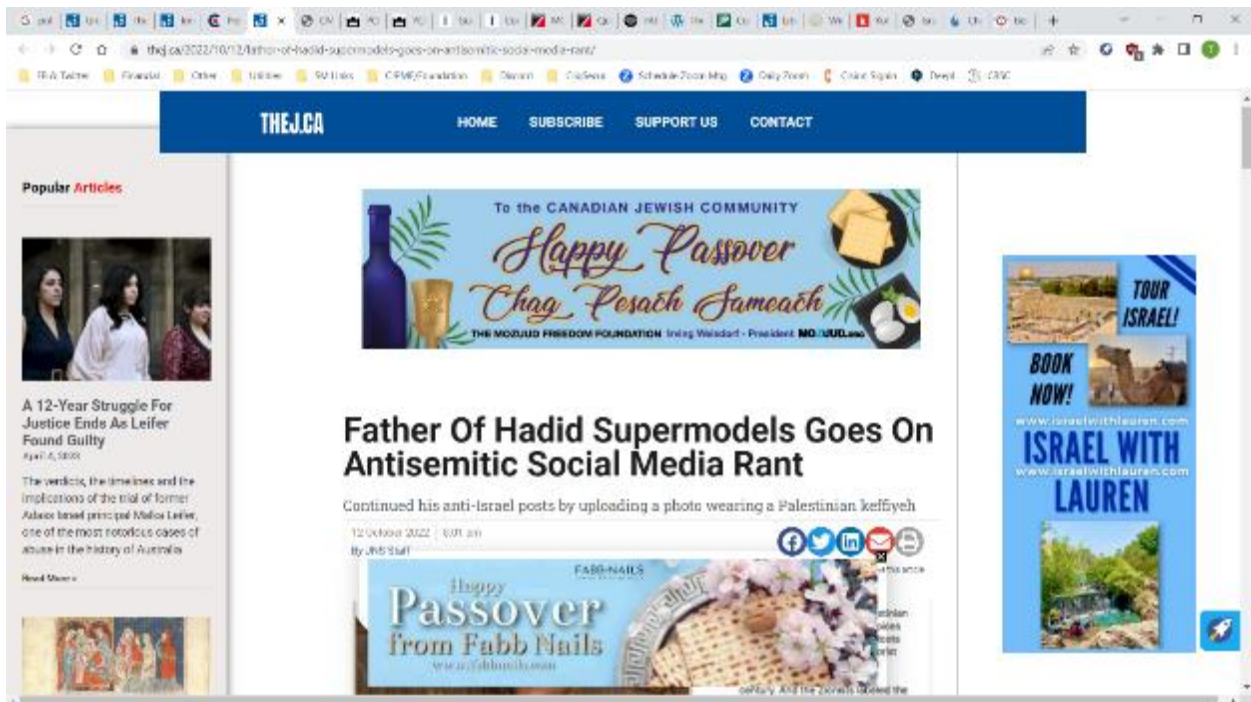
thejc.ca/2022/10/12/father-of-hadid-supermodels-goes-on-antisemitic-social-media-rant/

THEJ.CA

HOME SUBSCRIBE SUPPORT US CONTACT

Popular Articles

A 12-Year Struggle For Justice Ends As Leifer Found Guilty

April 4, 2023

The verdicts, the timelines and the implications of the trial of former Adass Israel principal Malka Leifer, one of the most notorious cases of abuse in the history of Australia

Read More »

To the CANADIAN JEWISH COMMUNITY

Happy Passover

Chag Pesach Sameach

THE MOZUUD FREEDOM FOUNDATION Irving Weisdorf - President MOZUUD.org

Father Of Hadid Supermodels Goes On Antisemitic Social Media Rant

Continued his anti-Israel posts by uploading a photo wearing a Palestinian keffiyeh

12 October 2022 | 6:01 am

By JNS Staff

FABB-NAILS

Happy Passover from Fabb Nails

www.fabbnails.com

century. And the Zionists labeled the

TOUR ISRAEL!

BOOK NOW!

www.israelwithlauren.com

ISRAEL WITH LAUREN

www.israelwithlauren.com